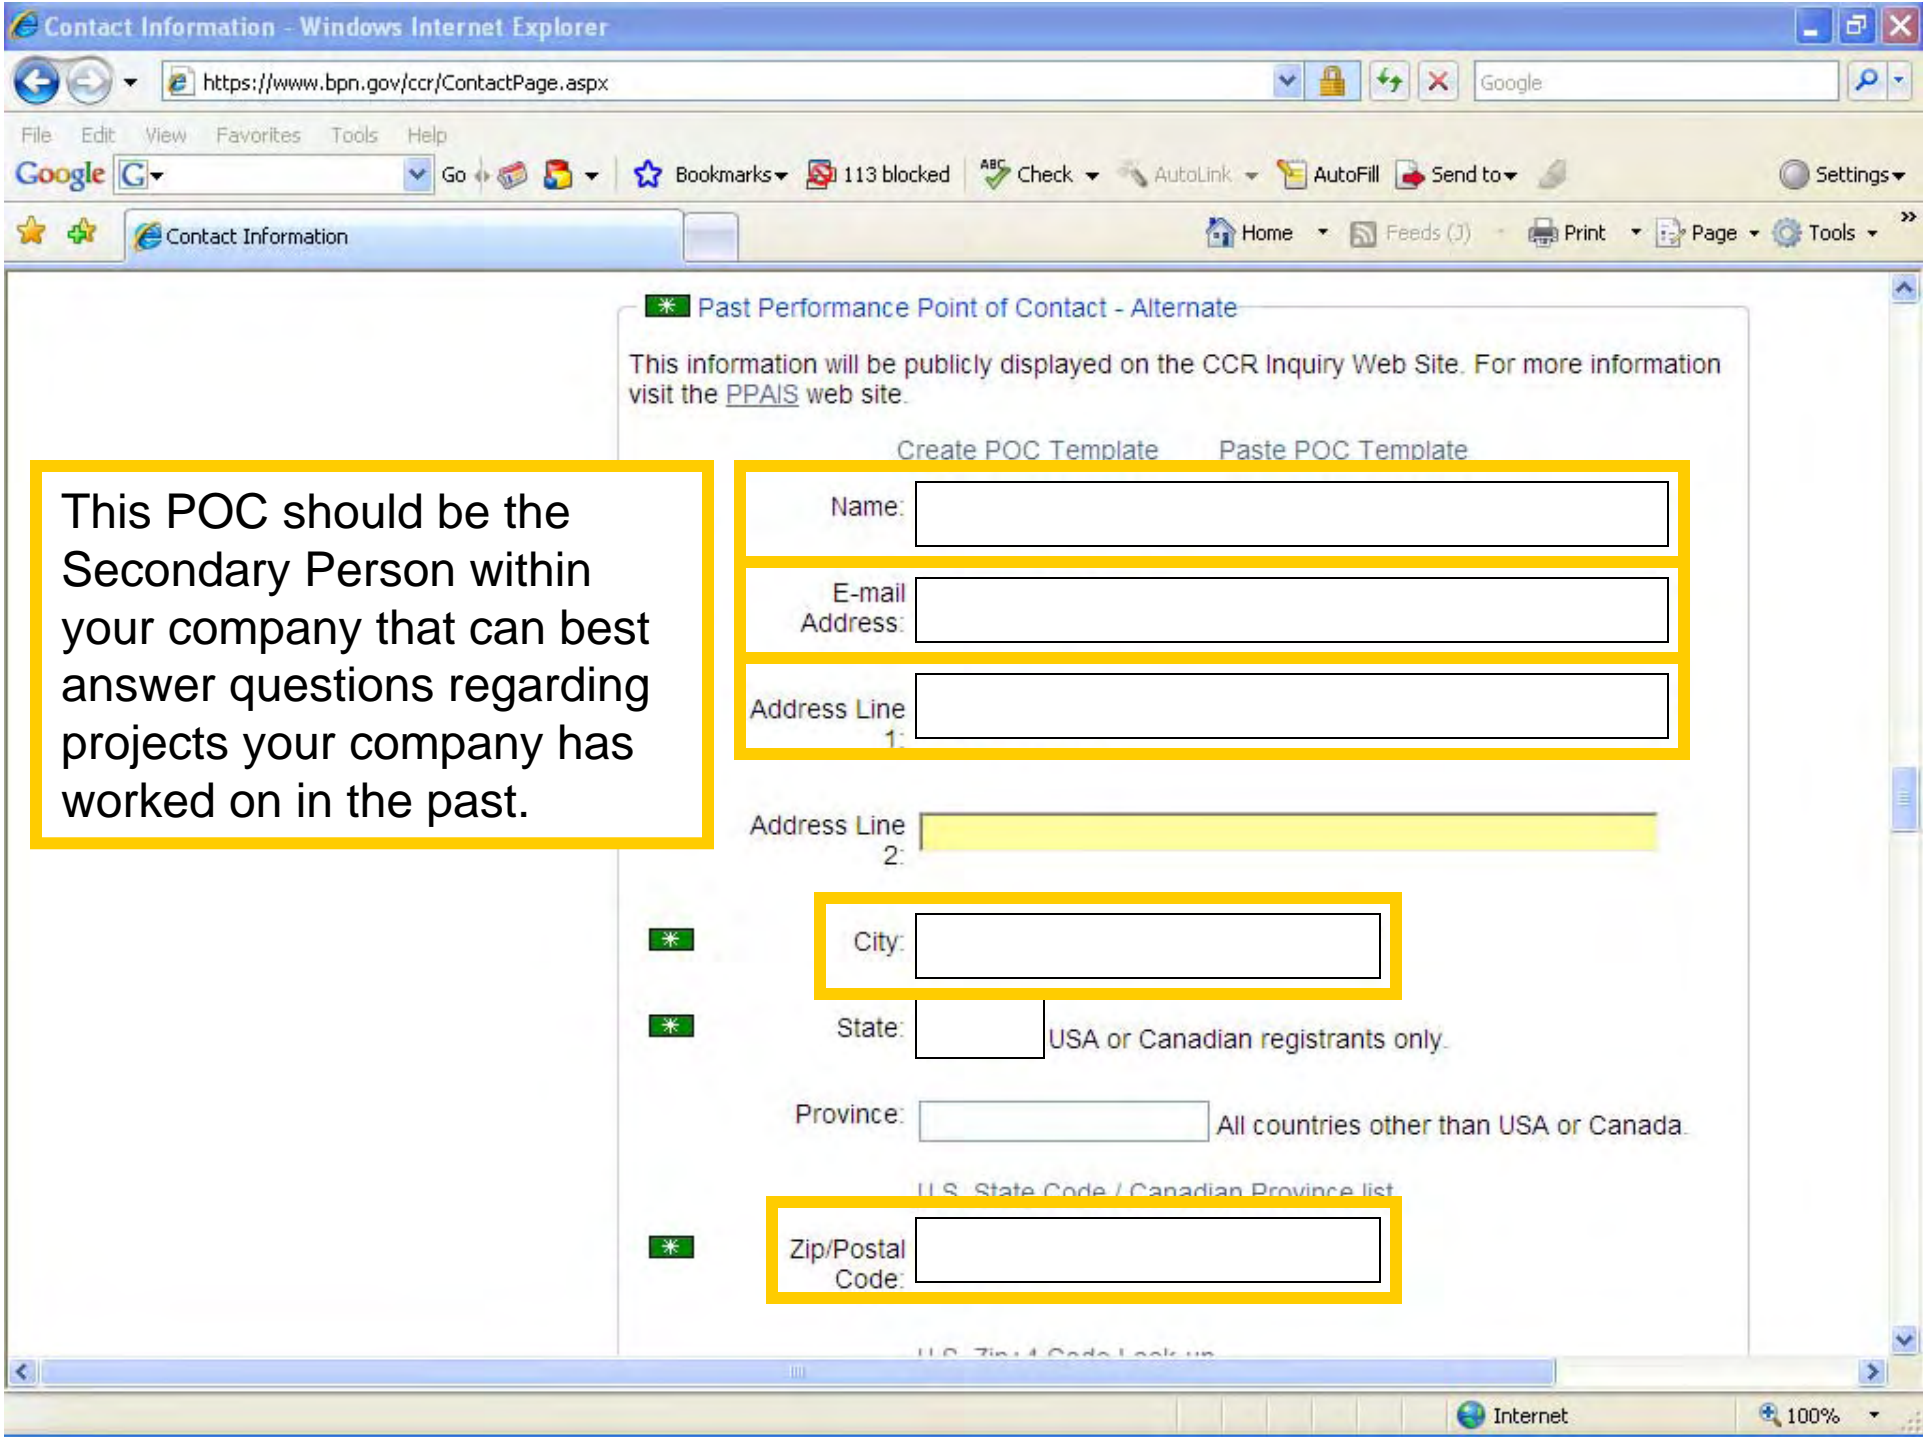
Contact Information - Windows Internet Explorer

https://www.bpn.gov/ccr/ContactPage.aspx

Google

File Edit View Favorites Tools Help

Google G Go Bookmarks 113 blocked Check AutoLink AutoFill Send to Settings

Contact Information

Home Feeds (J) Print Page Tools

Past Performance Point of Contact - Alternate

This information will be publicly displayed on the CCR Inquiry Web Site. For more information visit the PPAIS web site.

Create POC Template Paste POC Template

This POC should be the Secondary Person within your company that can best answer questions regarding projects your company has worked on in the past.

Name:

E-mail Address:

Address Line 1:

Address Line 2:

City:

State: USA or Canadian registrants only.

Province: All countries other than USA or Canada.

U.S. State Code / Canadian Province list

Zip/Postal Code:

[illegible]

Internet 100%